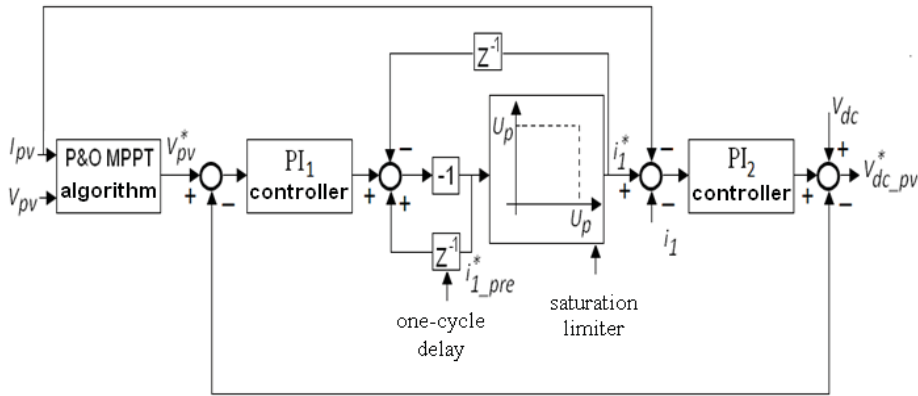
$Z^{-1}$

$I_{pv}$

$V_{pv}$

P&O MPPT algorithm

$V_{pv}^*$

+

−

$PI_1$ controller

+

−

+

-1

$Z^{-1}$

$i_{1\_pre}^*$

one-cycle delay

$U_p$

$U_p$

saturation limiter

$i_1^*$

+

−

−

$i_1$

$PI_2$ controller

$V_{dc}$

+

+

−

$V_{dc\_pv}^*$